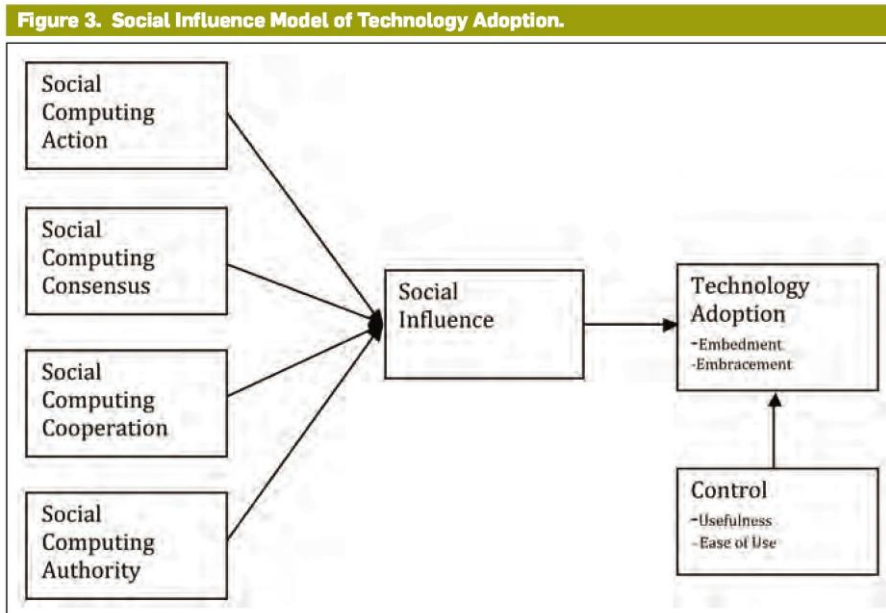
Figure 3. Social Influence Model of Technology Adoption.

Social Computing Action

Social Computing Consensus

Social Computing Cooperation

Social Computing Authority

Social Influence

Technology Adoption
-Embedment
-Embracement

Control
-Usefulness
-Ease of Use